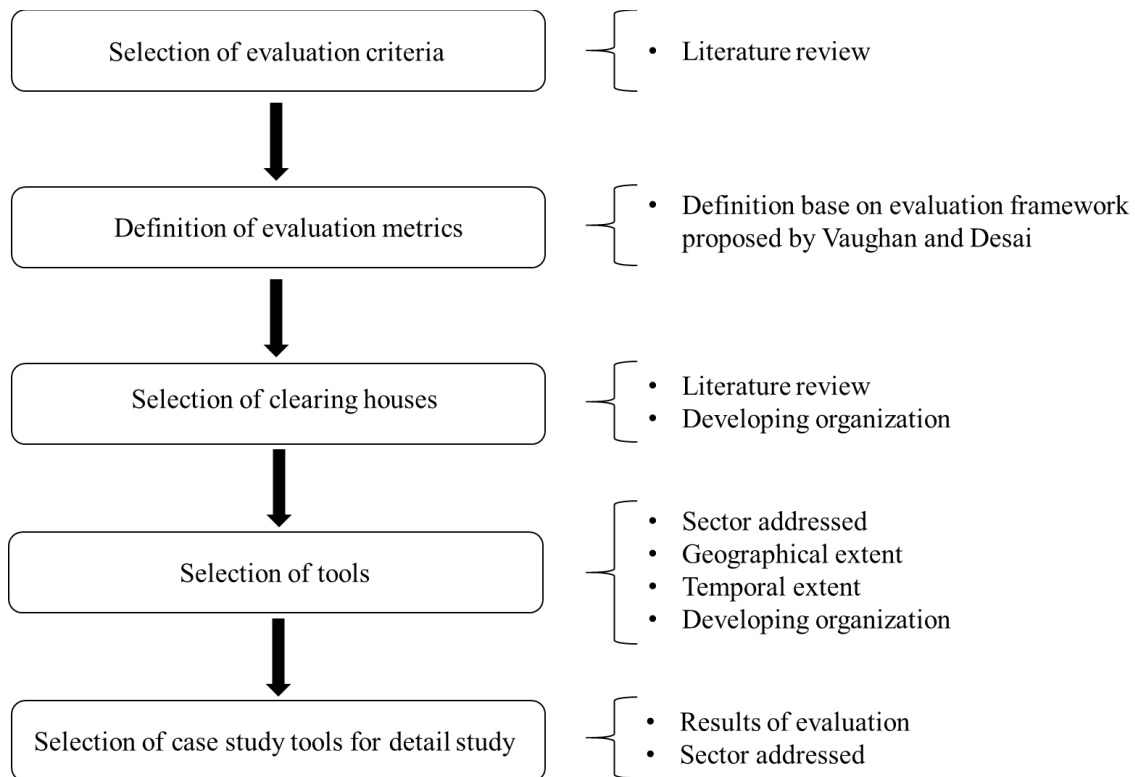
Selection of evaluation criteria

• Literature review

Definition of evaluation metrics

• Definition base on evaluation framework proposed by Vaughan and Desai

Selection of clearing houses

• Literature review
• Developing organization

Selection of tools

• Sector addressed
• Geographical extent
• Temporal extent
• Developing organization

Selection of case study tools for detail study

• Results of evaluation
• Sector addressed